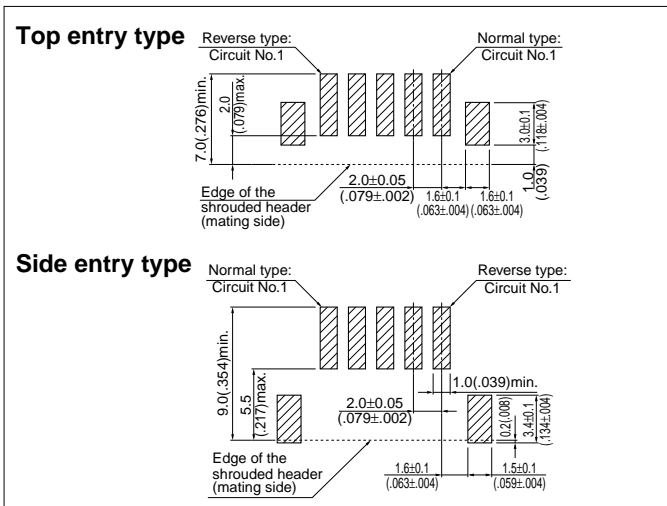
Top entry type

Reverse type: Circuit No.1

Normal type: Circuit No.1

7.0(.276)min.

2.0 (.079)max.

3.0±0.1 (.118±.004)

1.0 (.039)

Edge of the shrouded header (mating side)

2.0±0.05 (.079±.002)

1.6±0.1 (.063±.004)

1.6±0.1 (.063±.004)

Side entry type

Normal type: Circuit No.1

Reverse type: Circuit No.1

9.0(.354)min.

5.5 (.217)max.

1.0(.039)min.

2.0±0.05 (.079±.002)

0.2(.008)

3.4±0.1 (.134±.004)

Edge of the shrouded header (mating side)

1.6±0.1 (.063±.004)

1.5±0.1 (.059±.004)